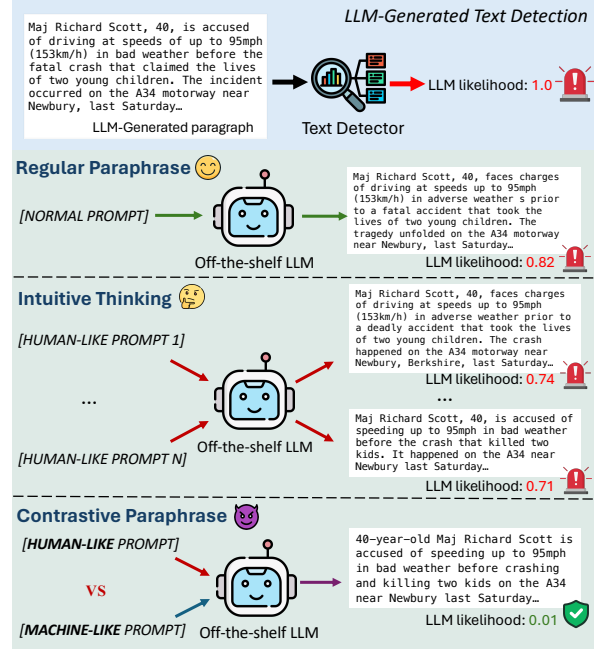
LLM-Generated Text Detection

Maj Richard Scott, 40, is accused of driving at speeds of up to 95mph (153km/h) in bad weather before the fatal crash that claimed the lives of two young children. The incident occurred on the A34 motorway near Newbury, last Saturday…

LLM-Generated paragraph

Text Detector

LLM likelihood: 1.0

Regular Paraphrase

[NORMAL PROMPT]

Off-the-shelf LLM

Maj Richard Scott, 40, faces charges of driving at speeds up to 95mph (153km/h) in adverse weather s prior to a fatal accident that took the lives of two young children. The tragedy unfolded on the A34 motorway near Newbury, last Saturday…

LLM likelihood: 0.82

Intuitive Thinking

[HUMAN-LIKE PROMPT 1]

...

[HUMAN-LIKE PROMPT N]

Off-the-shelf LLM

Maj Richard Scott, 40, faces charges of driving at speeds up to 95mph (153km/h) in adverse weather prior to a deadly accident that took the lives of two young children. The crash happened on the A34 motorway near Newbury, Berkshire, last Saturday…

LLM likelihood: 0.74

...

Maj Richard Scott, 40, is accused of speeding up to 95mph in bad weather before the crash that killed two kids. It happened on the A34 near Newbury last Saturday…

LLM likelihood: 0.71

Contrastive Paraphrase

[HUMAN-LIKE PROMPT]

VS

[MACHINE-LIKE PROMPT]

Off-the-shelf LLM

40-year-old Maj Richard Scott is accused of speeding up to 95mph in bad weather before crashing and killing two kids on the A34 near Newbury last Saturday…

LLM likelihood: 0.01